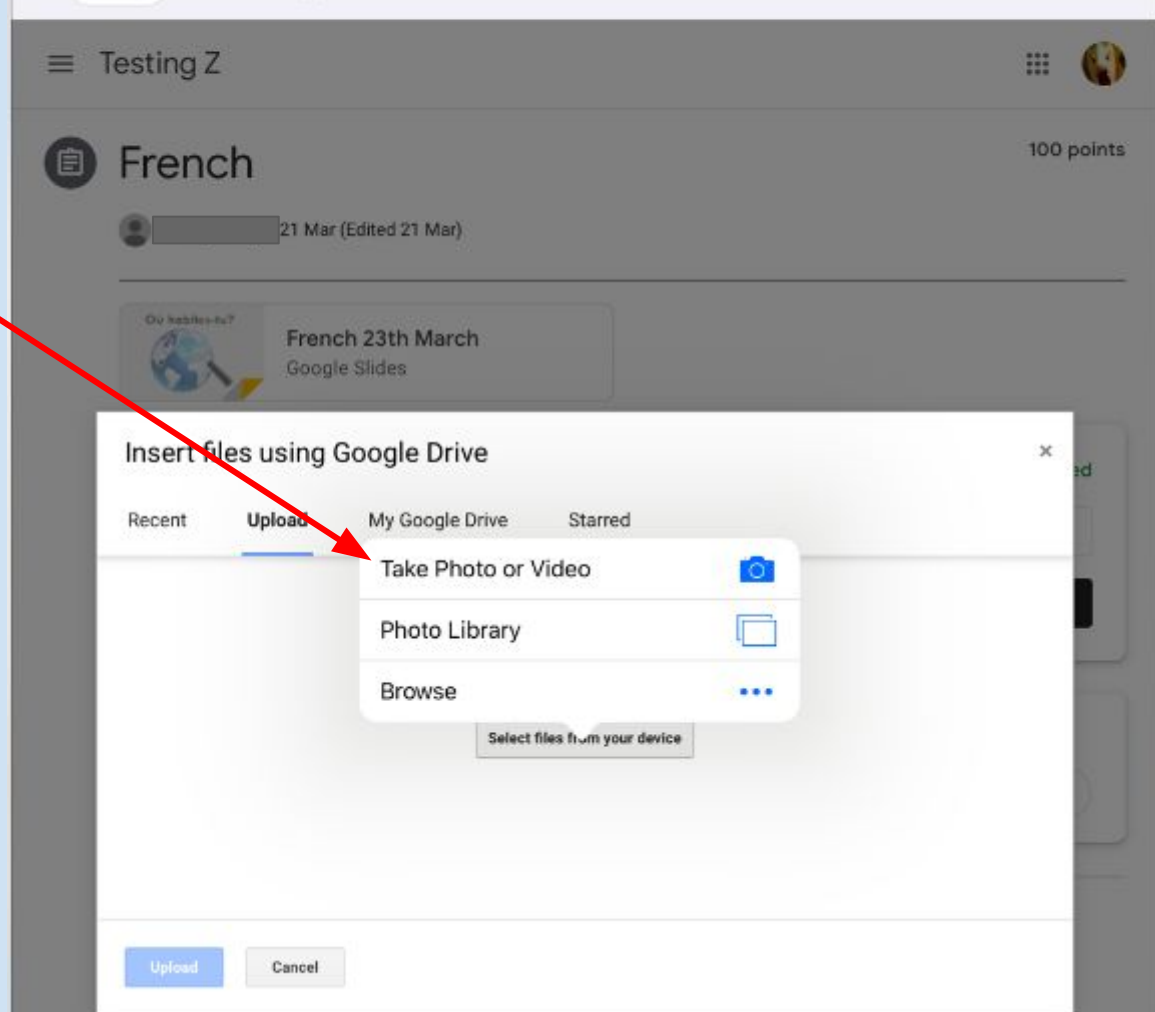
Testing Z

French

100 points

21 Mar (Edited 21 Mar)

Ou habites-tu?

French 23th March
Google Slides

Insert files using Google Drive

×

ed

Recent Upload My Google Drive Starred

Take Photo or Video

Photo Library

Browse

Select files from your device

Upload Cancel